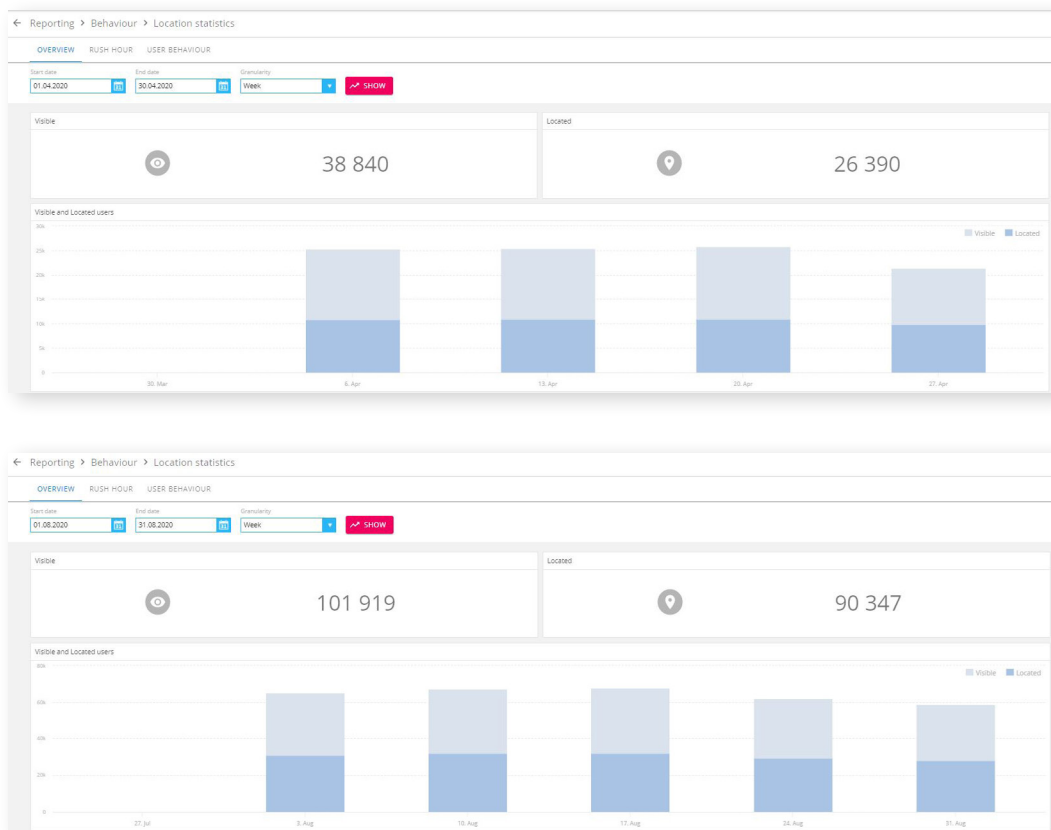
← Reporting > Behaviour > Location statistics

OVERVIEW RUSH HOUR USER BEHAVIOUR

Start date
01.04.2020

End date
30.04.2020

Granularity
Week

SHOW

Visible

38 840

Located

26 390

Visible and Located users

Visible Located

30k
25k
20k
15k
10k
5k
0

30. Mar
6. Apr
13. Apr
20. Apr
27. Apr

← Reporting > Behaviour > Location statistics

OVERVIEW RUSH HOUR USER BEHAVIOUR

Start date
01.08.2020

End date
31.08.2020

Granularity
Week

SHOW

Visible

101 919

Located

90 347

Visible and Located users

Visible Located

80k
60k
40k
20k
0

27. Jul
3. Aug
10. Aug
17. Aug
24. Aug
31. Aug